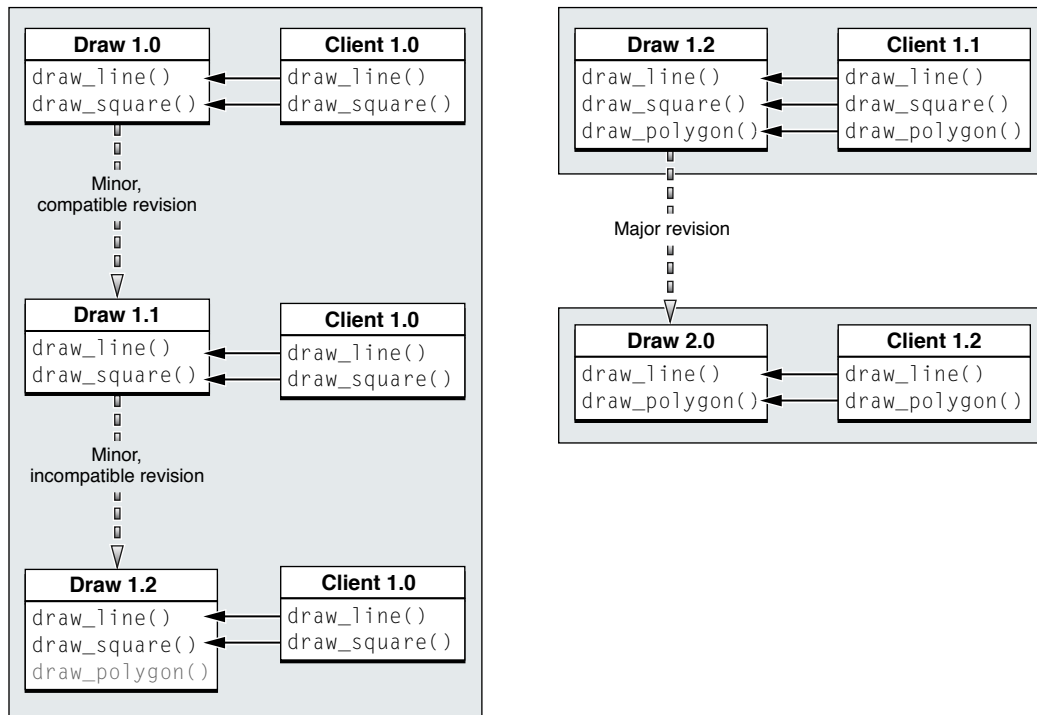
Draw 1.0
draw_line()
draw_square()

Client 1.0
draw_line()
draw_square()

Minor, compatible revision

Draw 1.1
draw_line()
draw_square()

Client 1.0
draw_line()
draw_square()

Minor, incompatible revision

Draw 1.2
draw_line()
draw_square()
draw_polygon()

Client 1.0
draw_line()
draw_square()

Draw 1.2
draw_line()
draw_square()
draw_polygon()

Client 1.1
draw_line()
draw_square()
draw_polygon()

Major revision

Draw 2.0
draw_line()
draw_polygon()

Client 1.2
draw_line()
draw_polygon()